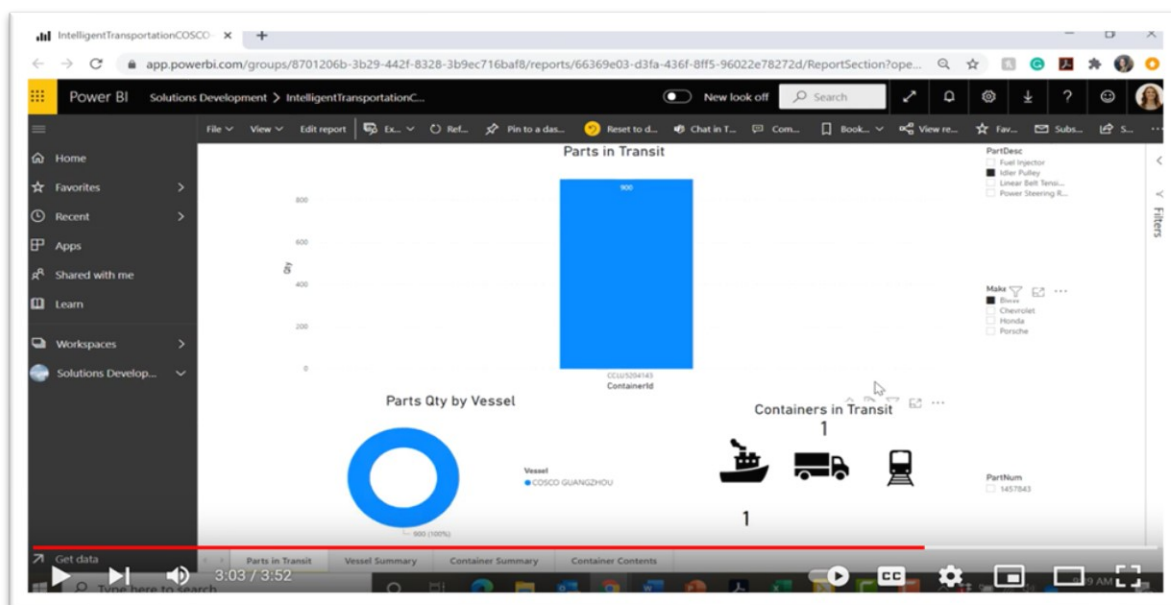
IntelligentTransportationCOSCO ×

app.powerbi.com/groups/8701206b-3b29-442f-8328-3b9ec716baf8/reports/66369e03-d3fa-436f-8ff5-96022e78272d/ReportSection?ope...

Power BI Solutions Development > IntelligentTransportationC...

New look off Search

File View Edit report Ex... Ref... Pin to a das... Reset to d... Chat in T... Com... Book... View re... Fav... Subs... S...

Home
Favorites
Recent
Apps
Shared with me
Learn
Workspaces
Solutions Develop...
Get data

Parts in Transit

900

800
600
400
200
0

Qty

CCLU5204143
ContainerId

PartDesc
Fuel Injector
Idler Pulley
Linear Belt Tensi...
Power Steering R...

Make
Bisse
Chevrolet
Honda
Porsche

Filters

Parts Qty by Vessel

Vessel
COSCO GUANGZHOU

900 (100%)

Containers in Transit

1

1

PartNum
1457843

Parts in Transit Vessel Summary Container Summary Container Contents

3:03 / 3:52

Type here to search